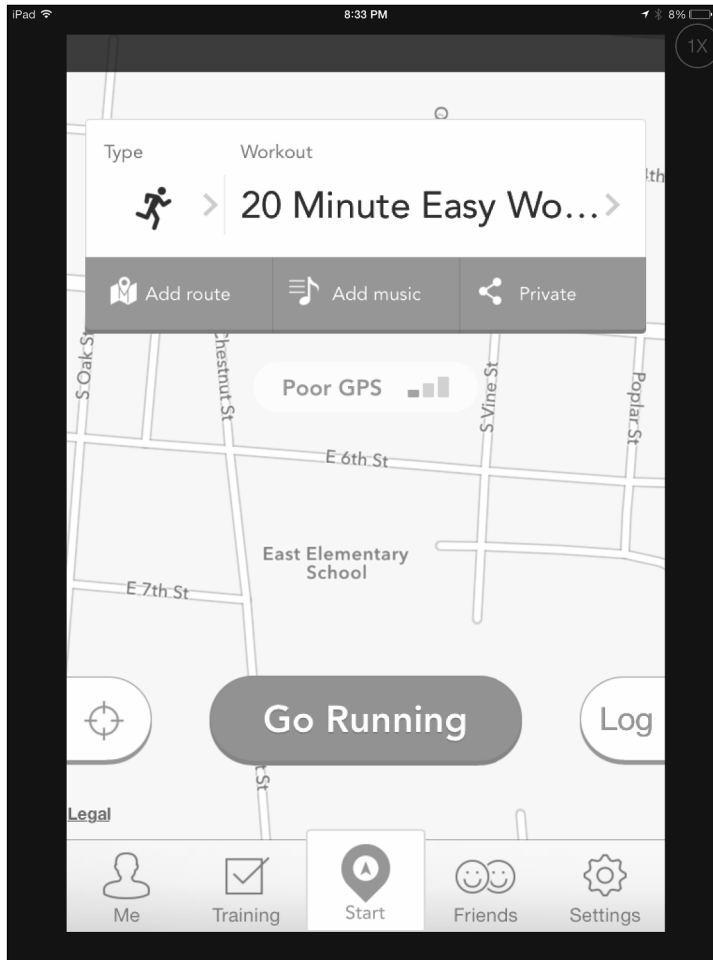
iPad 8:33 PM 8%

1X

Type
Workout
20 Minute Easy Wo...

Add route
Add music
Private

Poor GPS

S Oak St
Chestnut St
S Vine St
Poplar St
E 6th St
East Elementary School
E 7th St

Go Running
Log

Legal

Me
Training
Start
Friends
Settings